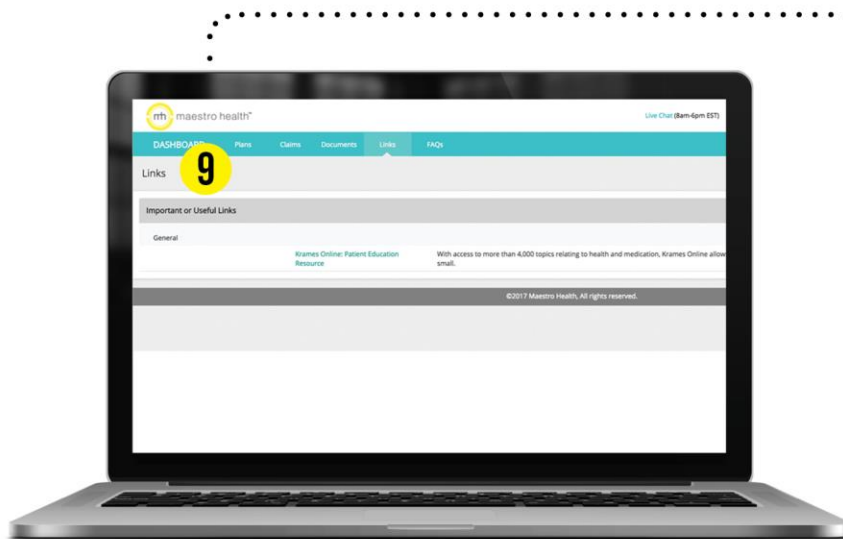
mh maestro health™

Live Chat (8am-6pm EST)

DASHBOARD 9 Plans Claims Documents Links FAQs

Links

Important or Useful Links

General

Krames Online: Patient Education Resource

With access to more than 4,000 topics relating to health and medication, Krames Online allow small.

©2017 Maestro Health, All rights reserved.